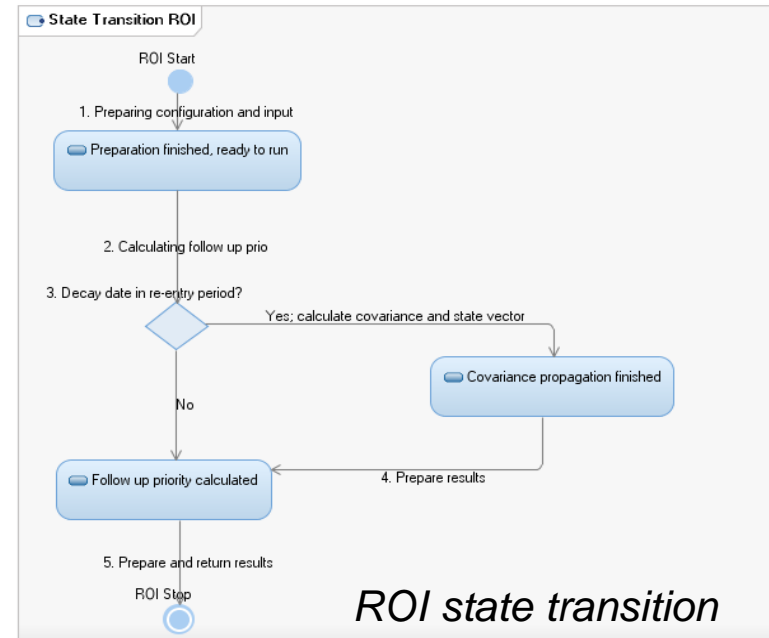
State Transition ROI

ROI Start

1. Preparing configuration and input

Preparation finished, ready to run

2. Calculating follow up prio

3. Decay date in re-entry period?

Yes; calculate covariance and state vector

Covariance propagation finished

No

4. Prepare results

Follow up priority calculated

5. Prepare and return results

ROI Stop

ROI state transition